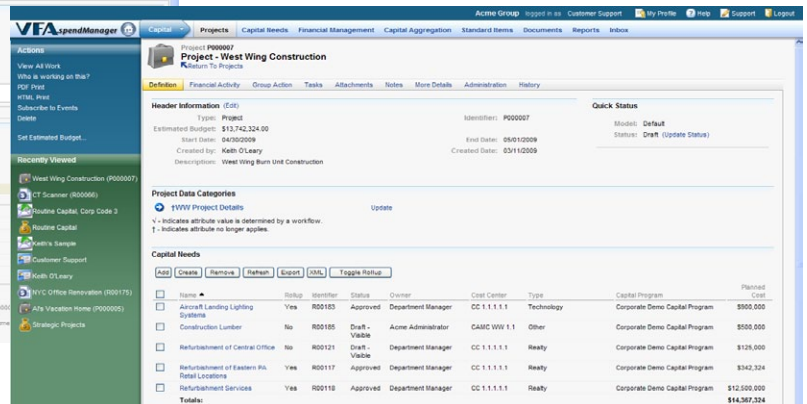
VFA.spendManager

Acme Group logged in as Customer Support My Profile Help Support Logout

Capital Projects Capital Needs Financial Management Capital Aggregation Standard Items Documents Reports Inbox

Actions
View All Work
Who is working on this?
PDF Print
HTML Print
Subscribe to Events
Delete

Set Estimated Budget...

Recently Viewed
West Wing Construction (P000007)
CT Scanner (R00086)
Routine Capital, Corp Code 2
Routine Capital
Keith's Sample
Customer Support
Keith O'Leary
NYC Office Renovation (R00175)
Al's Vacation Home (P000005)
Strategic Projects

Project P000007
Project - West Wing Construction
Return To Projects

Definition Financial Activity Group Action Tasks Attachments Notes More Details Administration History

Header Information (Edit)
Type: Project
Estimated Budget: $13,742,324.00
Start Date: 04/30/2009
Created by: Keith O'Leary
Description: West Wing Burn Unit Construction

Identifier: P000007
End Date: 05/01/2009
Created Date: 03/11/2009

Quick Status
Model: Default
Status: Draft (Update Status)

Project Data Categories
†WW Project Details Update
√ - Indicates attribute value is determined by a workflow.
† - Indicates attribute no longer applies.

Capital Needs
Add Create Remove Refresh Export XML Toggle Rollup

| | Name ▲ | Rollup | Identifier | Status | Owner | Cost Center | Type | Capital Program | Planned Cost |
|---|---|---|---|---|---|---|---|---|---|
| | Aircraft Landing Lighting Systems | Yes | R00183 | Approved | Department Manager | CC 1.1.1.1.1 | Technology | Corporate Demo Capital Program | $900,000 |
| | Construction Lumber | No | R00185 | Draft - Viable | Acme Administrator | CAMC WW 1.1 | Other | Corporate Demo Capital Program | $500,000 |
| | Refurbishment of Central Office | No | R00121 | Draft - Viable | Department Manager | CC 1.1.1.1.1 | Realty | Corporate Demo Capital Program | $125,000 |
| | Refurbishment of Eastern PA Retail Locations | Yes | R00117 | Approved | Department Manager | CC 1.1.1.1.1 | Realty | Corporate Demo Capital Program | $342,324 |
| | Refurbishment Services | Yes | R00118 | Approved | Department Manager | CC 1.1.1.1.1 | Realty | Corporate Demo Capital Program | $12,500,000 |
| | Totals: | | | | | | | | $14,367,324 |